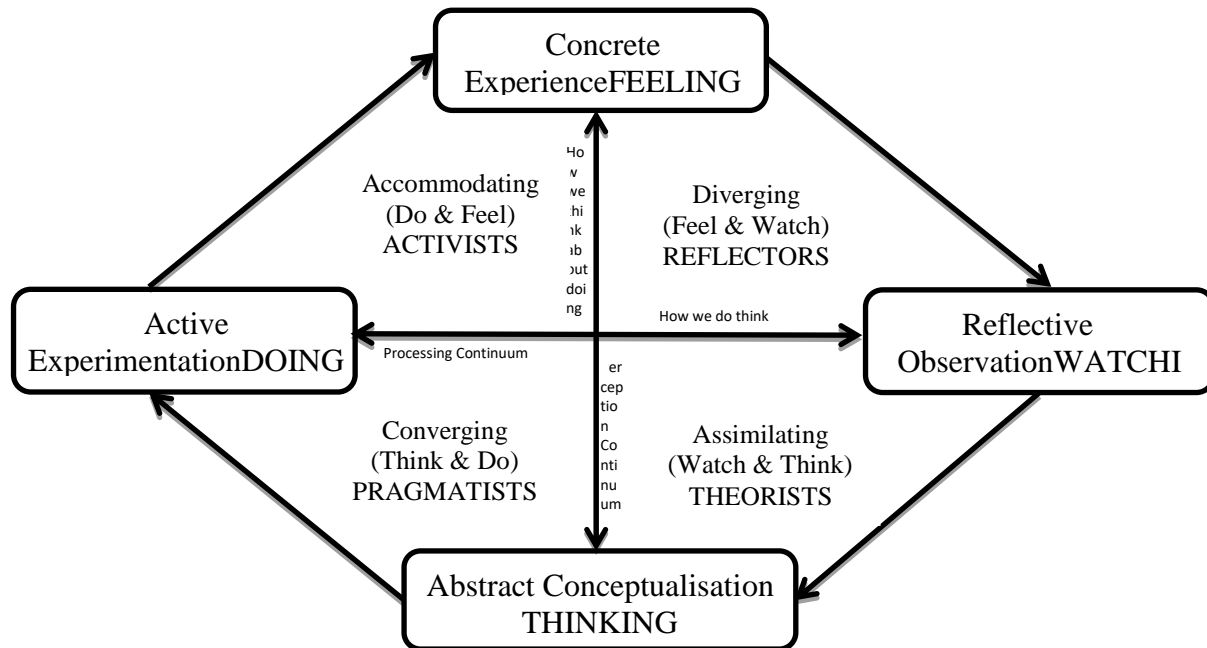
Concrete ExperienceFEELING

Accommodating (Do & Feel) ACTIVISTS

Ho w we thi nk ab out doi ng

Diverging (Feel & Watch) REFLECTORS

Active ExperimentationDOING

How we do think

Processing Continuum

Reflective ObservationWATCHI

er cep tio n Co nti nu um

Converging (Think & Do) PRAGMATISTS

Assimilating (Watch & Think) THEORISTS

Abstract Conceptualisation THINKING